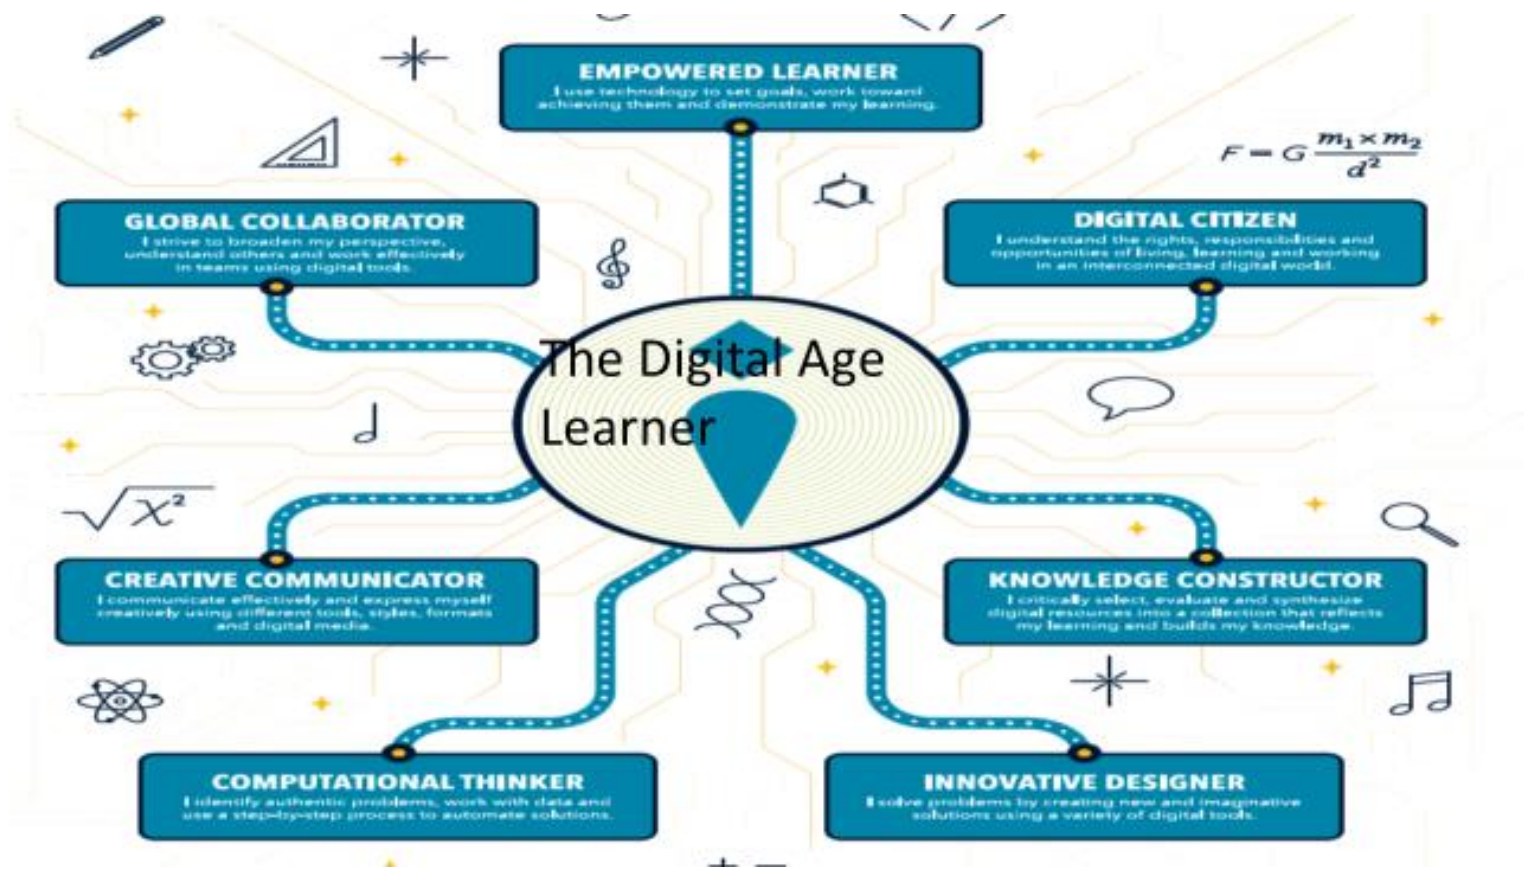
EMPOWERED LEARNER
I use technology to set goals, work toward achieving them and demonstrate my learning.

$F = G\frac{m_1 \times m_2}{d^2}$

GLOBAL COLLABORATOR
I strive to broaden my perspective, understand others and work effectively in teams using digital tools.

DIGITAL CITIZEN
I understand the rights, responsibilities and opportunities of living, learning and working in an interconnected digital world.

The Digital Age Learner

$\sqrt{x^2}$

CREATIVE COMMUNICATOR
I communicate effectively and express myself creatively using different tools, styles, formats and digital media.

KNOWLEDGE CONSTRUCTOR
I critically select, evaluate and synthesize digital resources into a collection that reflects my learning and builds my knowledge.

COMPUTATIONAL THINKER
I identify authentic problems, work with data and use a step-by-step process to automate solutions.

INNOVATIVE DESIGNER
I solve problems by creating new and imaginative solutions using a variety of digital tools.